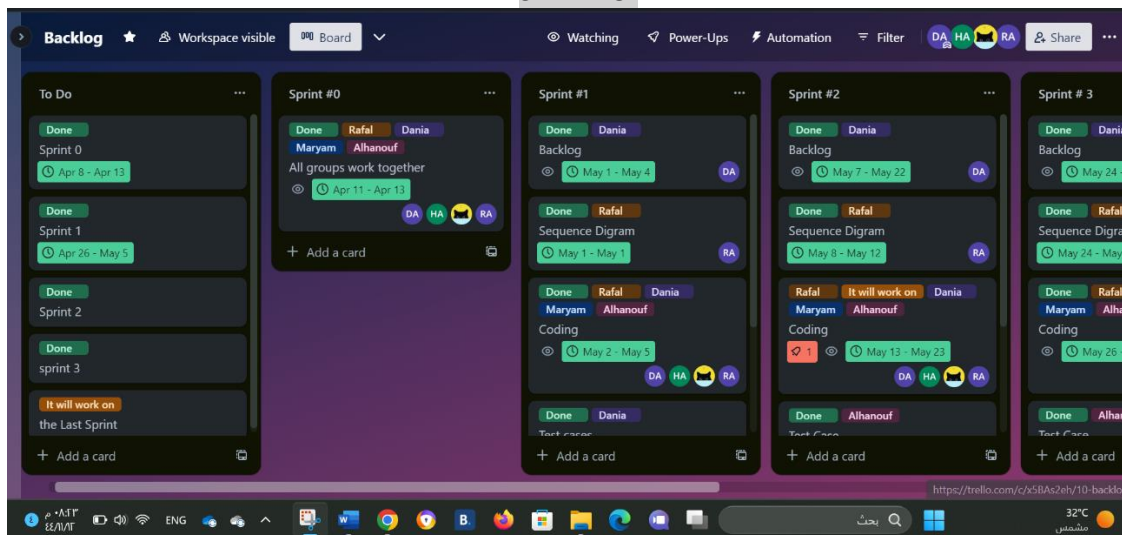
Backlog Workspace visible Board Watching Power-Ups Automation Filter DA HA RA Share

To Do

Done
Sprint 0
Apr 8 - Apr 13

Done
Sprint 1
Apr 26 - May 5

Done
Sprint 2

Done
sprint 3

It will work on
the Last Sprint

Add a card

Sprint #0

Done Rafal Dania Maryam Alhanouf
All groups work together
Apr 11 - Apr 13
DA HA RA

Add a card

Sprint #1

Done Dania
Backlog
May 1 - May 4
DA

Done Rafal
Sequence Digram
May 1 - May 1
RA

Done Rafal Dania Maryam Alhanouf
Coding
May 2 - May 5
DA HA RA

Done Dania
Test cases

Add a card

Sprint #2

Done Dania
Backlog
May 7 - May 22
DA

Done Rafal
Sequence Digram
May 8 - May 12
RA

Rafal It will work on Dania Maryam Alhanouf
Coding
1 May 13 - May 23
DA HA RA

Done Alhanouf
Test Case

Add a card

Sprint # 3

Done Dani
Backlog
May 24

Done Rafal
Sequence Digra
May 24 - May

Done Rafal Maryam Alha
Coding
May 26

Done Alha
Test Case

Add a card

https://trello.com/c/x5BAs2eh/10-backlo

م ٠٨:١٣
٤٤/١١/١٢
ENG
بحث
32°C
مشمس